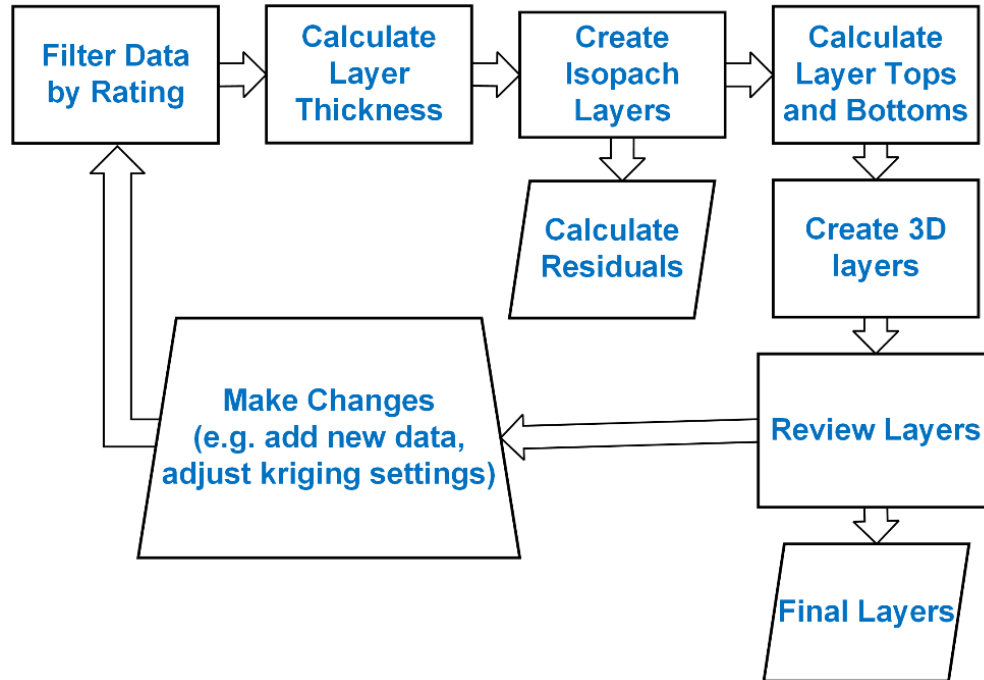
Filter Data by Rating

Calculate Layer Thickness

Create Isopach Layers

Calculate Layer Tops and Bottoms

Calculate Residuals

Create 3D layers

Make Changes (e.g. add new data, adjust kriging settings)

Review Layers

Final Layers